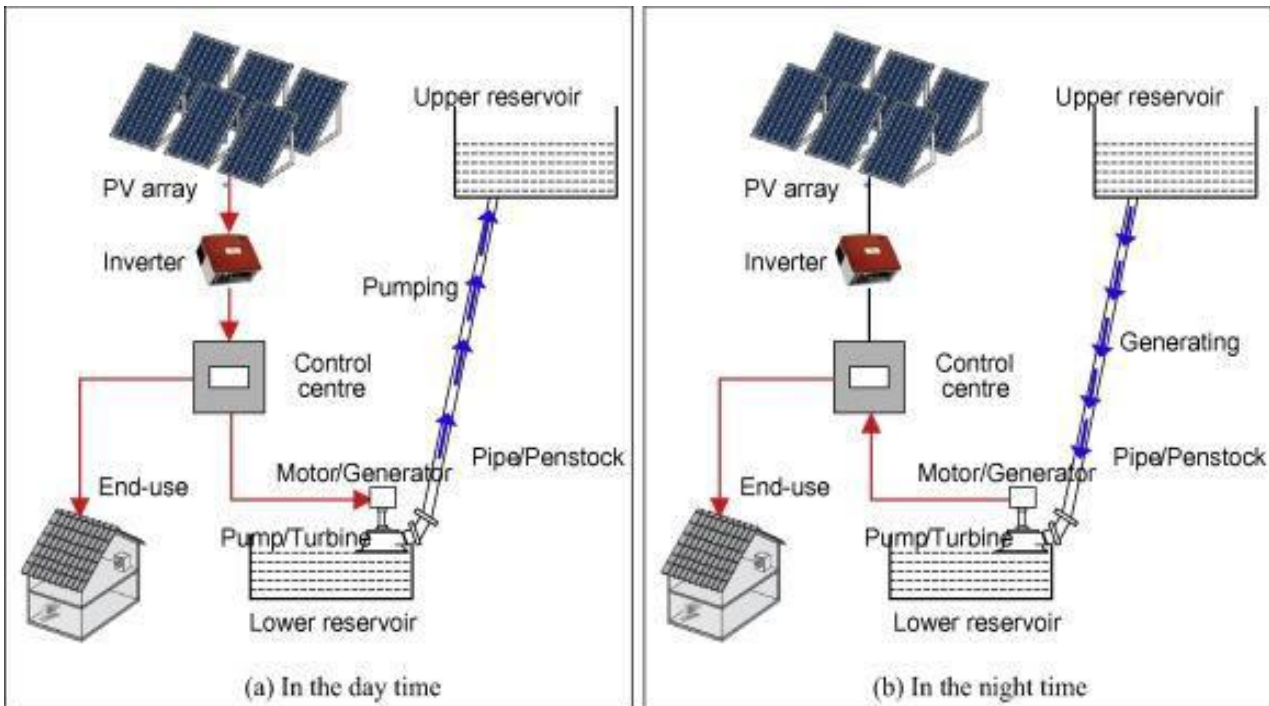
Upper reservoir

PV array

Inverter

Pumping

Control centre

End-use

Motor/Generator

Pipe/Penstock

Pump/Turbine

Lower reservoir

(a) In the day time

Upper reservoir

PV array

Inverter

Generating

Control centre

End-use

Motor/Generator

Pipe/Penstock

Pump/Turbine

Lower reservoir

(b) In the night time